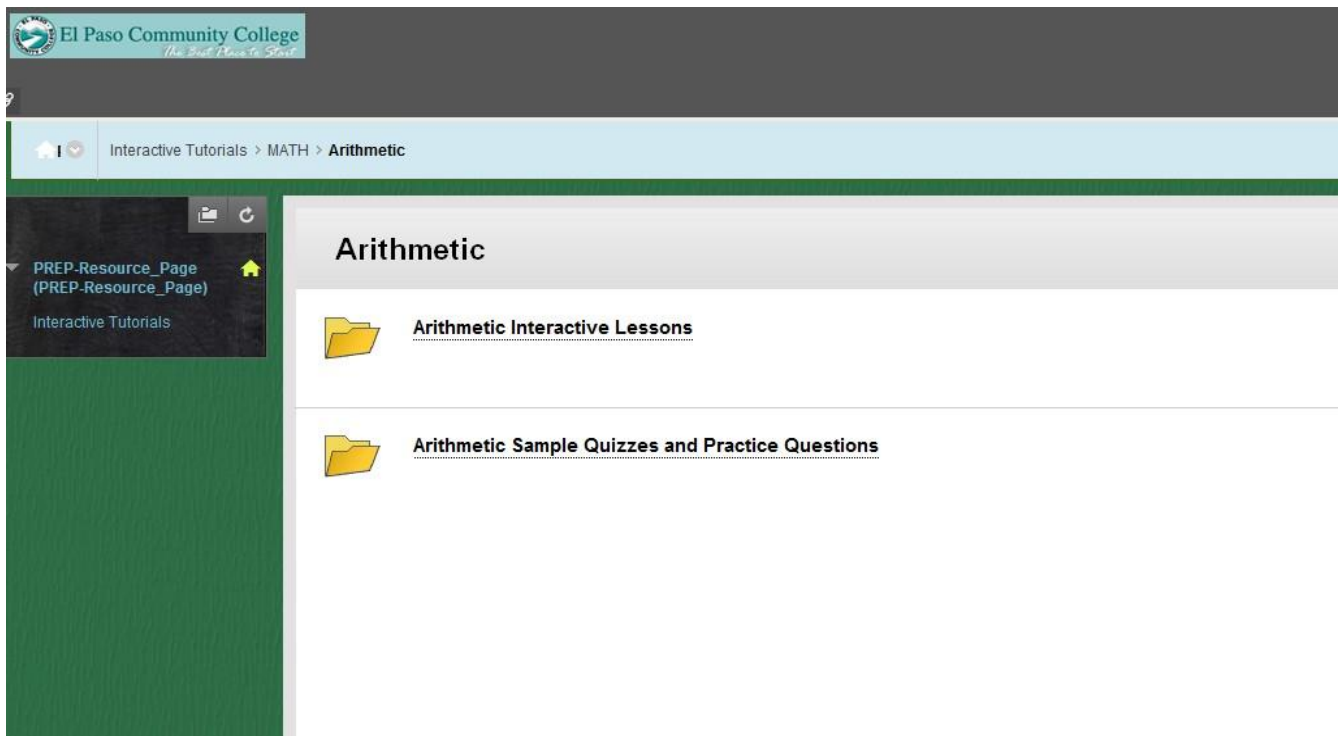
El Paso Community College
The Best Place to Start

Interactive Tutorials > MATH > Arithmetic

PREP-Resource_Page (PREP-Resource_Page)

Interactive Tutorials

Arithmetic

Arithmetic Interactive Lessons

Arithmetic Sample Quizzes and Practice Questions